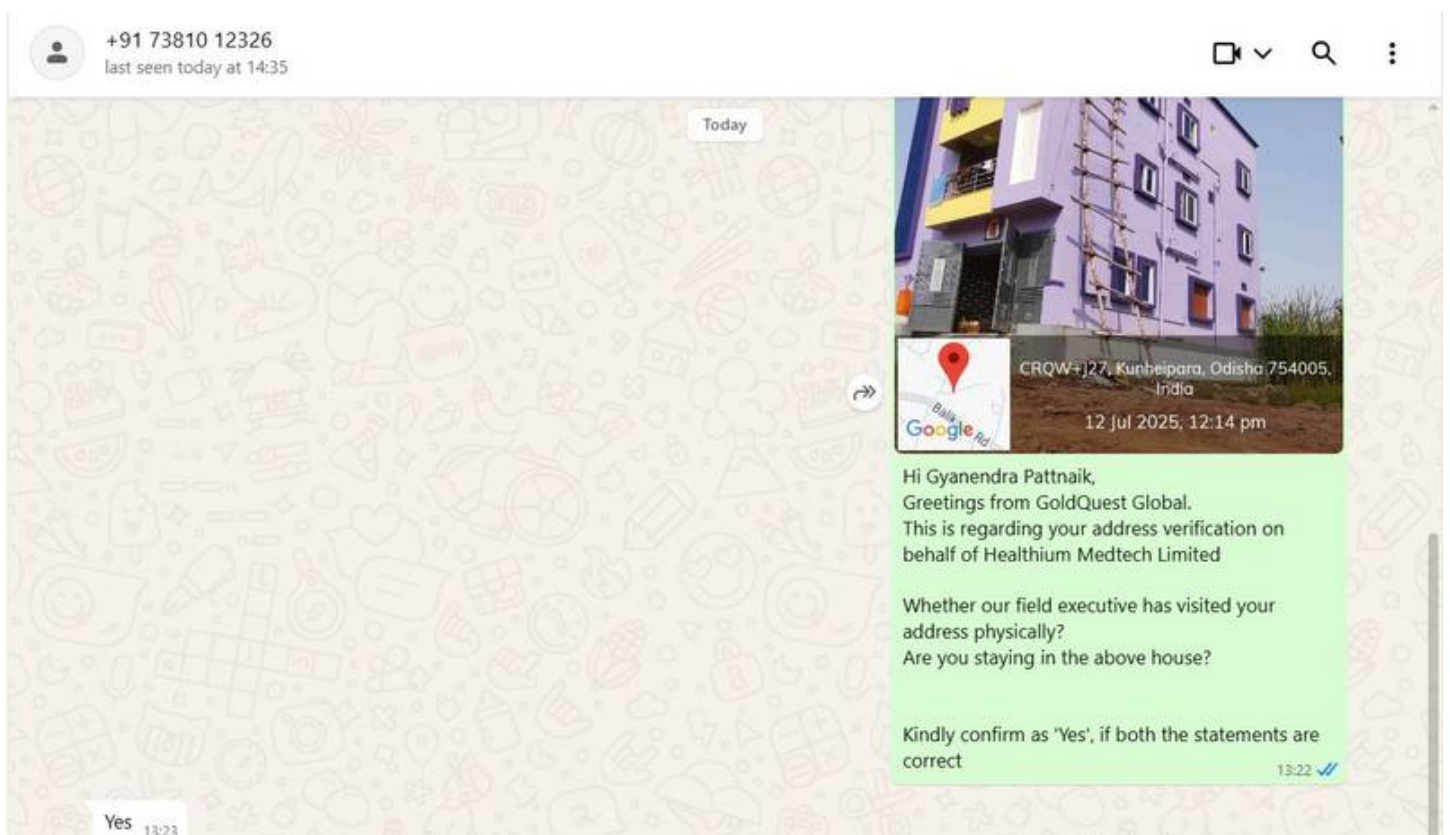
+91 73810 12326
last seen today at 14:35

Today

CRQW+J27, Kunheipara, Odisha 754005, India
12 Jul 2025, 12:14 pm

Google
Balik Rd

Hi Gyanendra Pattnaik,
Greetings from GoldQuest Global.
This is regarding your address verification on behalf of Healthium Medtech Limited

Whether our field executive has visited your address physically?
Are you staying in the above house?

Kindly confirm as 'Yes', if both the statements are correct
13:22

Yes 13:23